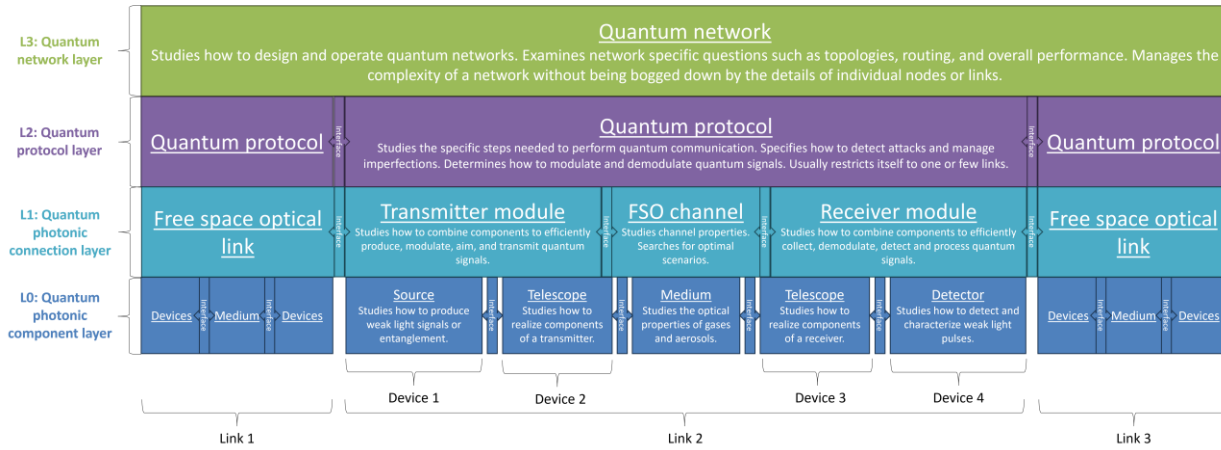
L3: Quantum network layer

Quantum network

Studies how to design and operate quantum networks. Examines network specific questions such as topologies, routing, and overall performance. Manages the complexity of a network without being bogged down by the details of individual nodes or links.

L2: Quantum protocol layer

Quantum protocol

Interface

Quantum protocol

Studies the specific steps needed to perform quantum communication. Specifies how to detect attacks and manage imperfections. Determines how to modulate and demodulate quantum signals. Usually restricts itself to one or few links.

Interface

Quantum protocol

L1: Quantum photonic connection layer

Free space optical link

Interface

Transmitter module

Studies how to combine components to efficiently produce, modulate, aim, and transmit quantum signals.

Interface

FSO channel

Studies channel properties. Searches for optimal scenarios.

Interface

Receiver module

Studies how to combine components to efficiently collect, demodulate, detect and process quantum signals.

Interface

Free space optical link

L0: Quantum photonic component layer

Devices

Interface

Medium

Interface

Devices

Source

Studies how to produce weak light signals or entanglement.

Interface

Telescope

Studies how to realize components of a transmitter.

Interface

Medium

Studies the optical properties of gases and aerosols.

Interface

Telescope

Studies how to realize components of a receiver.

Interface

Detector

Studies how to detect and characterize weak light pulses.

Devices

Interface

Medium

Interface

Devices

Device 1

Device 2

Device 3

Device 4

Link 1

Link 2

Link 3